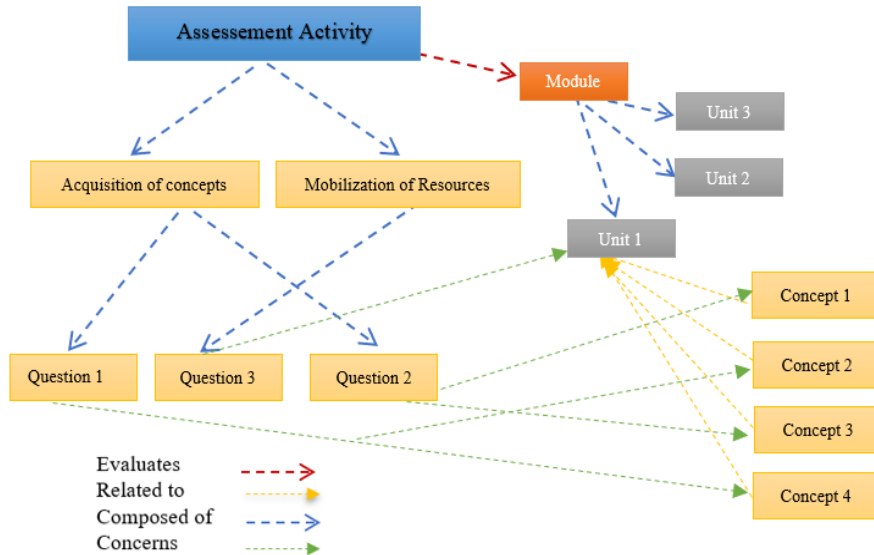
Assessement Activity

Module

Unit 3

Unit 2

Unit 1

Acquisition of concepts

Mobilization of Resources

Concept 1

Concept 2

Concept 3

Concept 4

Question 1

Question 3

Question 2

Evaluates

Related to

Composed of

Concerns